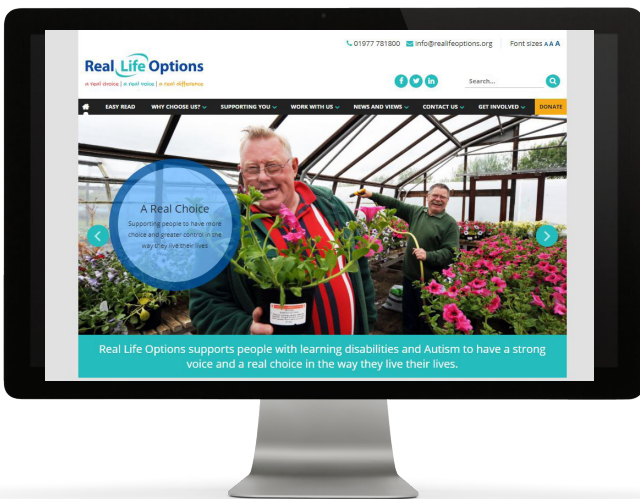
01977 781800 info@realifeoptions.org Font sizes A A A

Real Life Options
a real choice | a real voice | a real difference

f t in

Search...

EASY READ WHY CHOOSE US? SUPPORTING YOU WORK WITH US NEWS AND VIEWS CONTACT US GET INVOLVED DONATE

A Real Choice
Supporting people to have more choice and greater control in the way they live their lives.

Real Life Options supports people with learning disabilities and Autism to have a strong voice and a real choice in the way they live their lives.